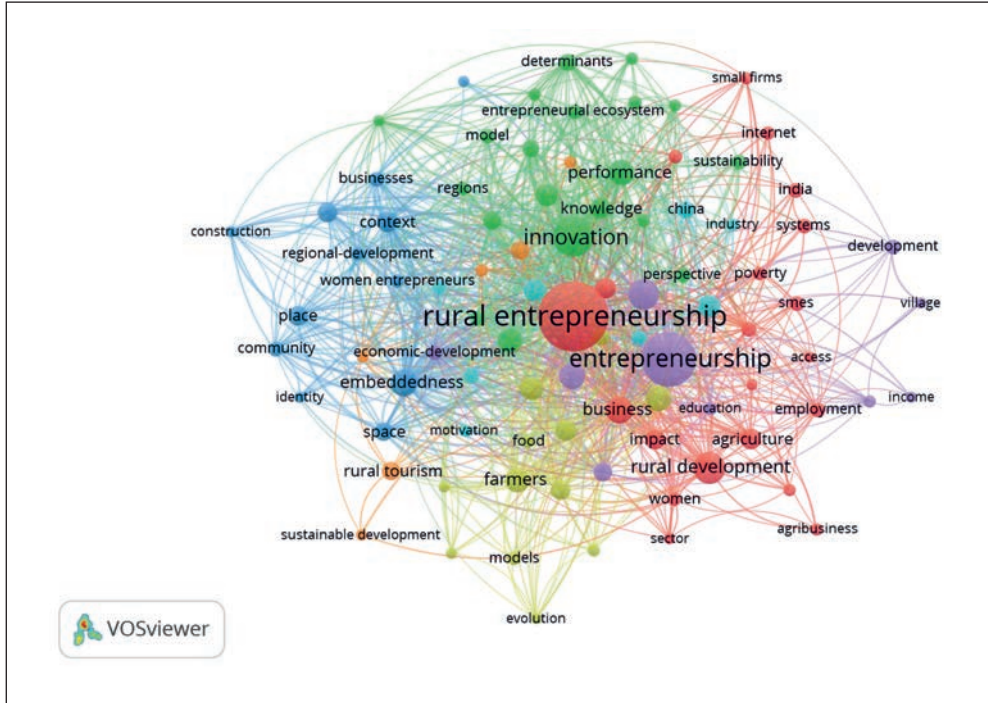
determinants
small firms
entrepreneurial ecosystem
internet
model
sustainability
businesses
regions
performance
india
knowledge
china
industry
systems
context
construction
innovation
development
regional-development
perspective
poverty
women entrepreneurs
village
place
rural entrepreneurship
smes
community
economic-development
entrepreneurship
access
embeddedness
identity
income
business
education
employment
space
motivation
food
impact
agriculture
rural tourism
farmers
rural development
women
sustainable development
sector
agribusiness
models
evolution
VOSviewer